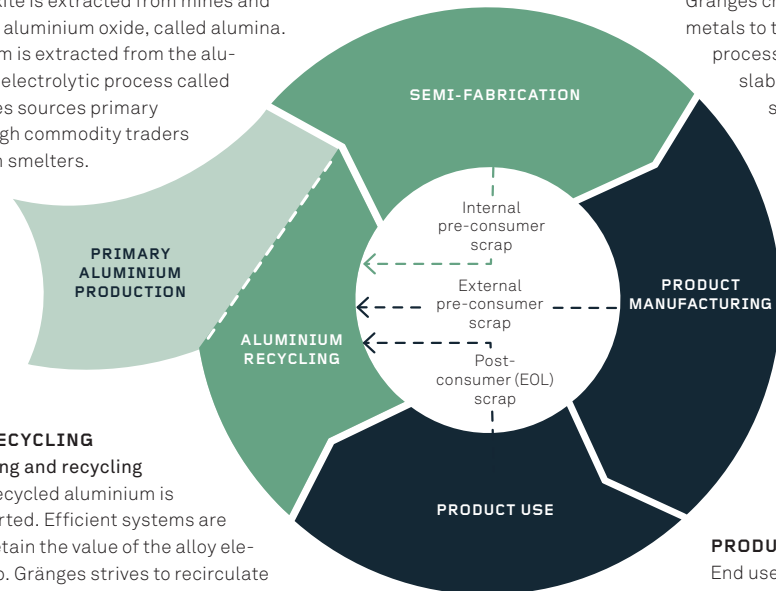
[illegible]ite is extracted from mines and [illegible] aluminium oxide, called alumina. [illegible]m is extracted from the alu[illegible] electrolytic process called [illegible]es sources primary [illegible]gh commodity traders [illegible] smelters.

Gränges c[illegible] metals to t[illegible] process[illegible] slab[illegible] s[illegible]

SEMI-FABRICATION

PRIMARY ALUMINIUM PRODUCTION

Internal pre-consumer scrap

External pre-consumer scrap

Post-consumer (EOL) scrap

PRODUCT MANUFACTURING

ALUMINIUM RECYCLING

PRODUCT USE

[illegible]ECYCLING
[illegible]ng and recycling
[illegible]ecycled aluminium is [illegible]rted. Efficient systems are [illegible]tain the value of the alloy ele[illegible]. Gränges strives to recirculate

PRODU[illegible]
End use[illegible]